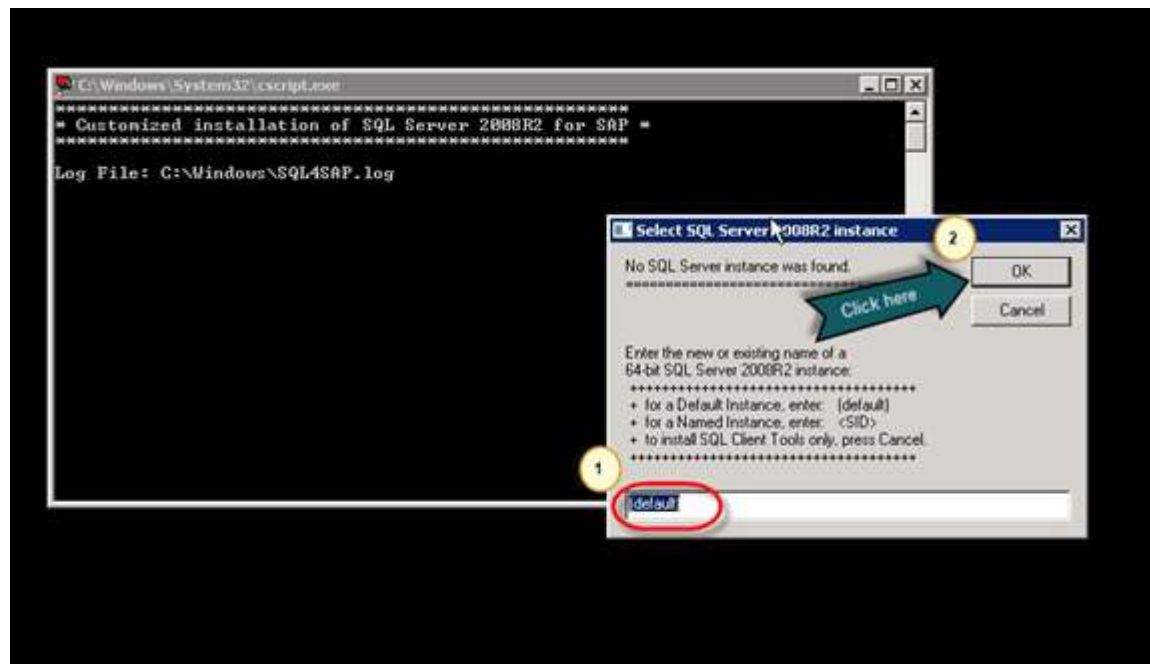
C:\Windows\System32\cscript.exe

\*\*\*\*\*\*\*\*\*\*\*\*\*\*\*\*\*\*\*\*\*\*\*\*\*\*\*\*\*\*\*\*\*\*\*\*\*\*\*\*\*\*\*\*\*\*\*\*\*\*\*\*\*\*\*\*\*\*\*

\* Customized installation of SQL Server 2008R2 for SAP \*

\*\*\*\*\*\*\*\*\*\*\*\*\*\*\*\*\*\*\*\*\*\*\*\*\*\*\*\*\*\*\*\*\*\*\*\*\*\*\*\*\*\*\*\*\*\*\*\*\*\*\*\*\*\*\*\*\*\*\*

Log File: C:\Windows\SQL4SAP.log

Select SQL Server 2008R2 instance

2

No SQL Server instance was found.

OK

Click here

Cancel

Enter the new or existing name of a 64-bit SQL Server 2008R2 instance:

++++++++++++++++++++++++++++++++++++++

+ for a Default Instance, enter: [default]
+ for a Named Instance, enter: <SID>
+ to install SQL Client Tools only, press Cancel.

++++++++++++++++++++++++++++++++++++++

1

[default]